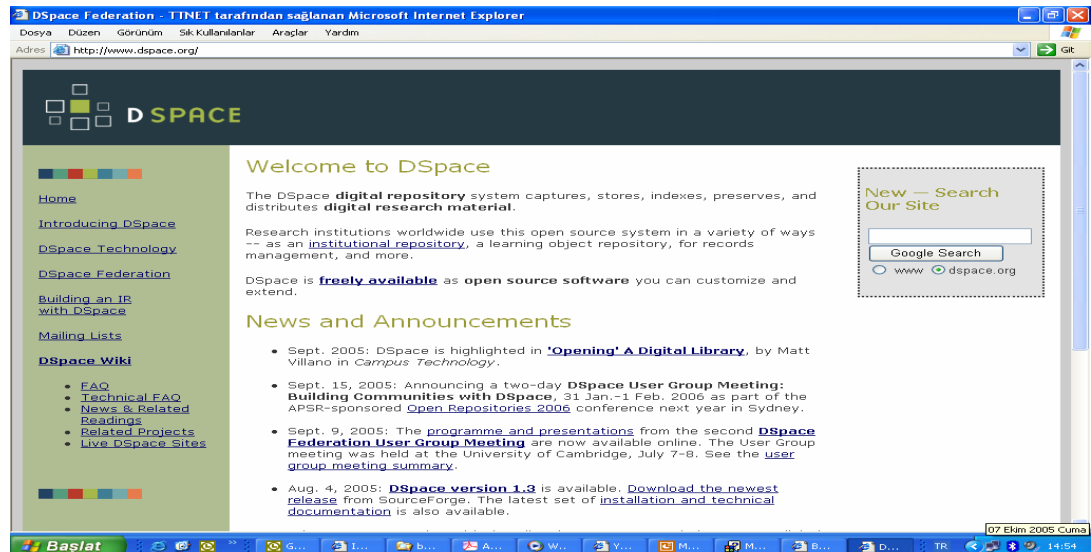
DSpace Federation - TTNET tarafından sağlanan Microsoft Internet Explorer

Dosya Düzen Görünüm Sık Kullanılanlar Araçlar Yardım

Adres http://www.dspace.org/ Git

DSPACE

Home

Introducing DSpace

DSpace Technology

DSpace Federation

Building an IR with DSpace

Mailing Lists

DSpace Wiki

- FAQ
- Technical FAQ
- News & Related Readings
- Related Projects
- Live DSpace Sites

Welcome to DSpace

The DSpace **digital repository** system captures, stores, indexes, preserves, and distributes **digital research material**.

Research institutions worldwide use this open source system in a variety of ways -- as an institutional repository, a learning object repository, for records management, and more.

DSpace is **freely available** as **open source software** you can customize and extend.

News and Announcements

- Sept. 2005: DSpace is highlighted in **'Opening' A Digital Library**, by Matt Villano in *Campus Technology*.
- Sept. 15, 2005: Announcing a two-day **DSpace User Group Meeting: Building Communities with DSpace**, 31 Jan.-1 Feb. 2006 as part of the APSR-sponsored Open Repositories 2006 conference next year in Sydney.
- Sept. 9, 2005: The programme and presentations from the second **DSpace Federation User Group Meeting** are now available online. The User Group meeting was held at the University of Cambridge, July 7-8. See the user group meeting summary.
- Aug. 4, 2005: **DSpace version 1.3** is available. Download the newest release from SourceForge. The latest set of installation and technical documentation is also available.

New — Search Our Site

Google Search

www dspace.org

Başlat G... I... b... A... W... Y... M... M... B... D... TR 14:54

07 Ekim 2005 Cuma